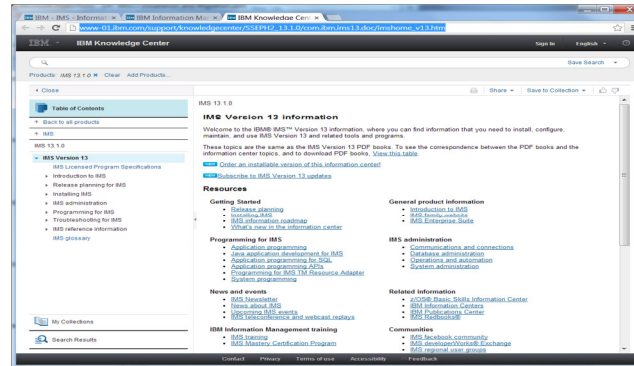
IBM - IMS - Informat × IBM Information Ma × IBM Knowledge Cen ×
www-01.ibm.com/support/knowledgecenter/SSEPH2_13.1.0/com.ibm.ims13.doc/imshome_v13.htm

IBM IBM Knowledge Center
Sign In English

Save Search
Products: IMS 13.1.0 × Clear Add Products...

Close
Share Save to Collection

Table of Contents
Back to all products
IMS
IMS 13.1.0
IMS Version 13
IMS Licensed Program Specifications
Introduction to IMS
Release planning for IMS
Installing IMS
IMS administration
Programming for IMS
Troubleshooting for IMS
IMS reference information
IMS glossary

My Collections
Search Results

IMS 13.1.0

IMS Version 13 information

Welcome to the IBM® IMS™ Version 13 information, where you can find information that you need to install, configure, maintain, and use IMS Version 13 and related tools and programs.

These topics are the same as the IMS Version 13 PDF books. To see the correspondence between the PDF books and the information center topics, and to download PDF books, View this table.

Order an installable version of this information center!

Subscribe to IMS Version 13 updates

Resources

Getting Started
Release planning
Installing IMS
IMS information roadmap
What's new in the information center

General product information
Introduction to IMS
IMS family website
IMS Enterprise Suite

Programming for IMS
Application programming
Java application development for IMS
Application programming for SQL
Application programming APIs
Programming for IMS TM Resource Adapter
System programming

IMS administration
Communications and connections
Database administration
Operations and automation
System administration

News and events
IMS Newsletter
News about IMS
Upcoming IMS events
IMS teleconference and webcast replays

Related information
z/OS® Basic Skills Information Center
IBM Information Centers
IBM Publications Center
IMS Redbooks®

IBM Information Management training
IMS training
IMS Mastery Certification Program

Communities
IMS facebook community
IMS developerWorks® Exchange
IMS regional user groups

Contact Privacy Terms of use Accessibility Feedback